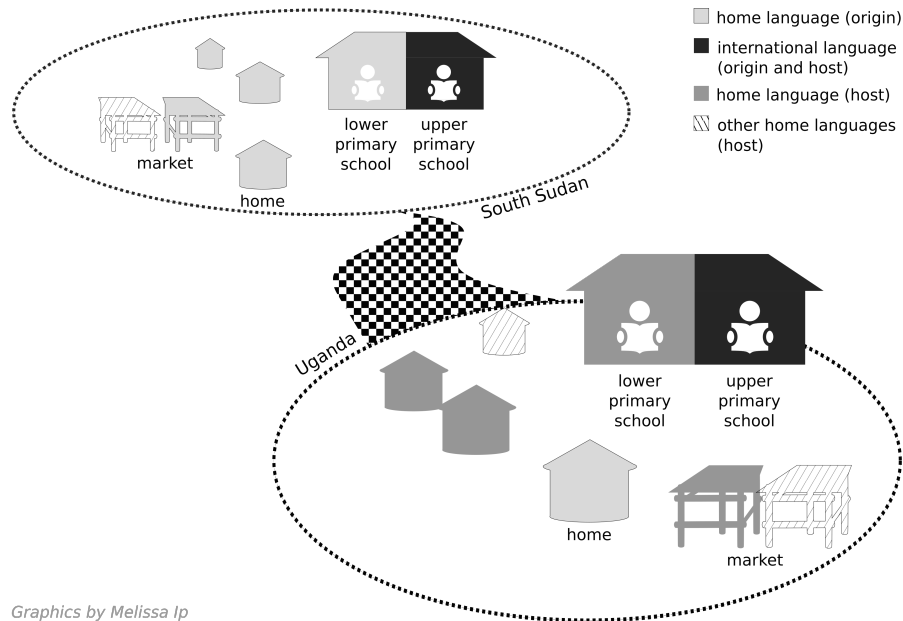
home language (origin)
international language (origin and host)
home language (host)
other home languages (host)

market
home
lower primary school
upper primary school

South Sudan

Uganda

lower primary school
upper primary school
home
market

Graphics by Melissa Ip